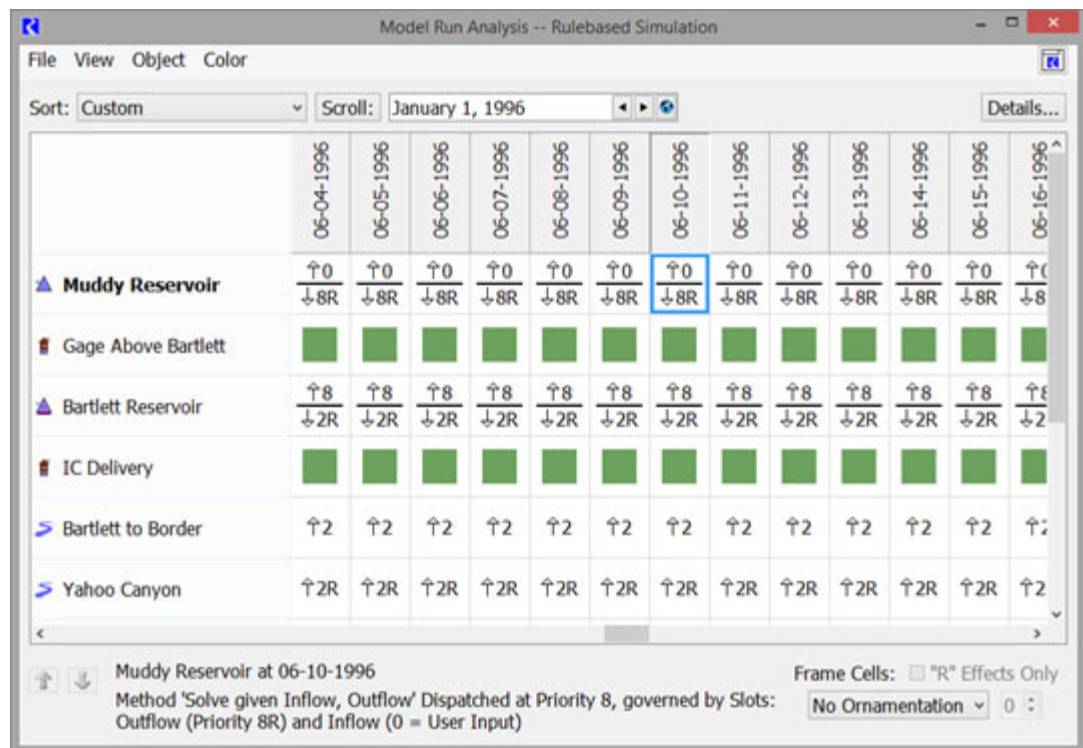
Model Run Analysis -- Rulebased Simulation

File View Object Color

Sort: Custom Scroll: January 1, 1996 Details...

| | 06-04-1996 | 06-05-1996 | 06-06-1996 | 06-07-1996 | 06-08-1996 | 06-09-1996 | 06-10-1996 | 06-11-1996 | 06-12-1996 | 06-13-1996 | 06-14-1996 | 06-15-1996 | 06-16-1996 |
|---|---|---|---|---|---|---|---|---|---|---|---|---|---|
| Muddy Reservoir | ↑0 ↓8R | ↑0 ↓8R | ↑0 ↓8R | ↑0 ↓8R | ↑0 ↓8R | ↑0 ↓8R | ↑0 ↓8R | ↑0 ↓8R | ↑0 ↓8R | ↑0 ↓8R | ↑0 ↓8R | ↑0 ↓8R | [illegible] |
| Gage Above Bartlett | | | | | | | | | | | | | |
| Bartlett Reservoir | ↑8 ↓2R | ↑8 ↓2R | ↑8 ↓2R | ↑8 ↓2R | ↑8 ↓2R | ↑8 ↓2R | ↑8 ↓2R | ↑8 ↓2R | ↑8 ↓2R | ↑8 ↓2R | ↑8 ↓2R | ↑8 ↓2R | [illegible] |
| IC Delivery | | | | | | | | | | | | | |
| Bartlett to Border | ↑2 | ↑2 | ↑2 | ↑2 | ↑2 | ↑2 | ↑2 | ↑2 | ↑2 | ↑2 | ↑2 | ↑2 | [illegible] |
| Yahoo Canyon | ↑2R | ↑2R | ↑2R | ↑2R | ↑2R | ↑2R | ↑2R | ↑2R | ↑2R | ↑2R | ↑2R | ↑2R | ↑2 |

Muddy Reservoir at 06-10-1996
Method 'Solve given Inflow, Outflow' Dispatched at Priority 8, governed by Slots: Outflow (Priority 8R) and Inflow (0 = User Input)

Frame Cells: "R" Effects Only
No Ornamentation 0